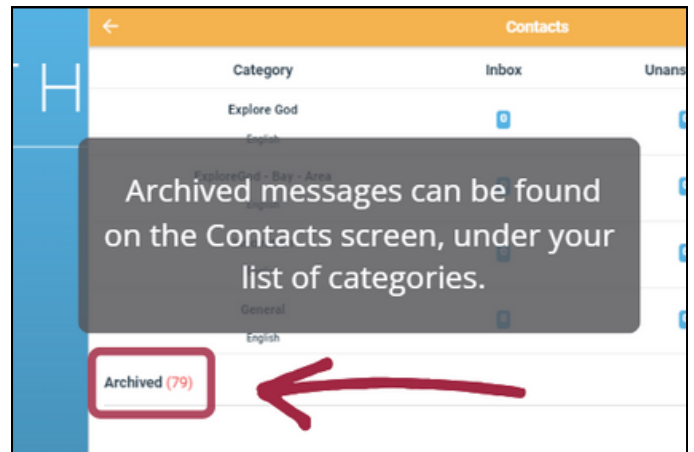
TH

←

Contacts

| Category | Inbox | Unans |
|---|---|---|
| Explore God English | 0 | |
| ExploreGod - Bay - Area English | | |
| | | |
| General English | 0 | |

Archived messages can be found on the Contacts screen, under your list of categories.

Archived (79)